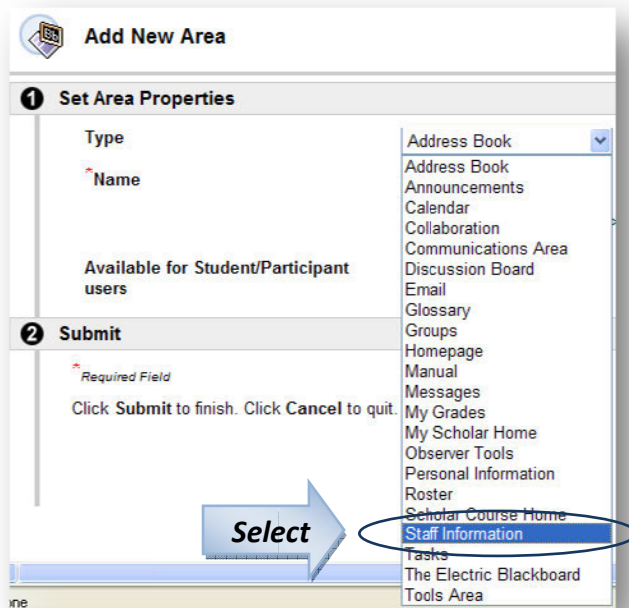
Add New Area

1 Set Area Properties

Type

Address Book

*Name

Available for Student/Participant users

2 Submit

*Required Field

Click Submit to finish. Click Cancel to quit.

Address Book
Announcements
Calendar
Collaboration
Communications Area
Discussion Board
Email
Glossary
Groups
Homepage
Manual
Messages
My Grades
My Scholar Home
Observer Tools
Personal Information
Roster
Scholar Course Home
Staff Information
Tasks
The Electric Blackboard
Tools Area

Select

one